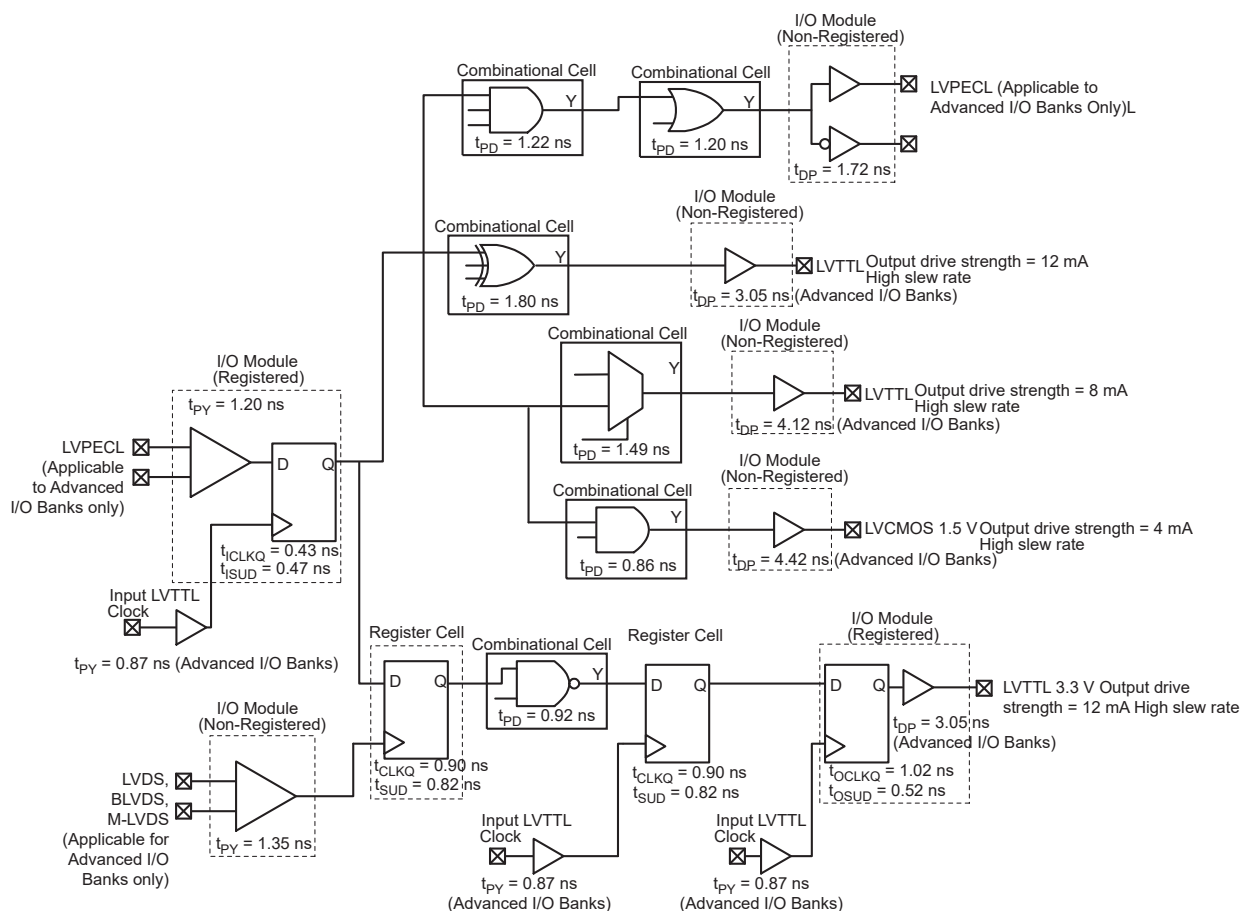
I/O Module (Non-Registered)

Combinational Cell

Combinational Cell

Y

Y

LVPECL (Applicable to Advanced I/O Banks Only)L

$t_{PD}$ = 1.22 ns

$t_{PD}$ = 1.20 ns

$t_{DP}$ = 1.72 ns

I/O Module (Non-Registered)

Combinational Cell

Y

LVTTL Output drive strength = 12 mA High slew rate

$t_{PD}$ = 1.80 ns

$t_{DP}$ = 3.05 ns (Advanced I/O Banks)

Combinational Cell

I/O Module (Non-Registered)

Y

LVTTL Output drive strength = 8 mA High slew rate

I/O Module (Registered)

$t_{PY}$ = 1.20 ns

$t_{PD}$ = 1.49 ns

$t_{DP}$ = 4.12 ns (Advanced I/O Banks)

LVPECL (Applicable to Advanced I/O Banks only)

D

Q

I/O Module (Non-Registered)

Combinational Cell

Y

LVCMOS 1.5 V Output drive strength = 4 mA High slew rate

$t_{ICLKQ}$ = 0.43 ns
$t_{ISUD}$ = 0.47 ns

$t_{PD}$ = 0.86 ns

$t_{DP}$ = 4.42 ns (Advanced I/O Banks)

Input LVTTL Clock

$t_{PY}$ = 0.87 ns (Advanced I/O Banks)

Register Cell

Combinational Cell

Register Cell

I/O Module (Registered)

D

Q

Y

D

Q

D

Q

LVTTL 3.3 V Output drive strength = 12 mA High slew rate

I/O Module (Non-Registered)

$t_{PD}$ = 0.92 ns

$t_{DP}$ = 3.05 ns (Advanced I/O Banks)

LVDS, BLVDS, M-LVDS (Applicable for Advanced I/O Banks only)

$t_{CLKQ}$ = 0.90 ns
$t_{SUD}$ = 0.82 ns

$t_{CLKQ}$ = 0.90 ns
$t_{SUD}$ = 0.82 ns

$t_{OCLKQ}$ = 1.02 ns
$t_{OSUD}$ = 0.52 ns

$t_{PY}$ = 1.35 ns

Input LVTTL Clock

Input LVTTL Clock

$t_{PY}$ = 0.87 ns (Advanced I/O Banks)

$t_{PY}$ = 0.87 ns (Advanced I/O Banks)